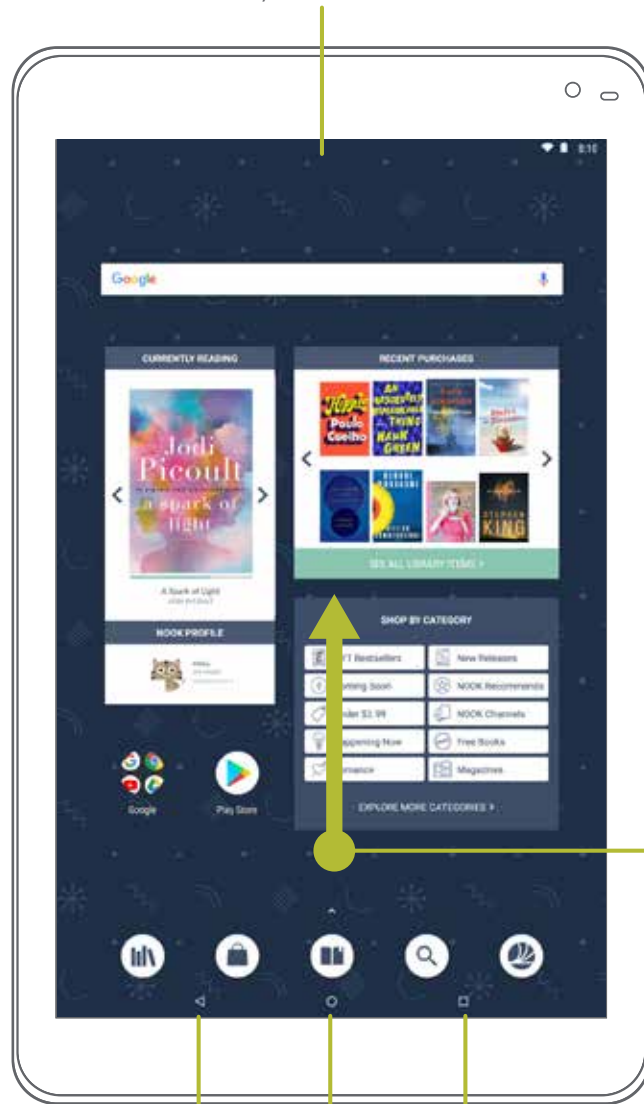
8:10

Google

CURRENTLY READING

Jodi Picoult

a spark of light

A Spark of Light

NOOK PROFILE

RECENT PURCHASES

Hippie

Paulo Coelho

An Absolutely Remarkable Thing

Hank Green

Haruki Murakami

Stephen King

SEE ALL LIBRARY ITEMS >

SHOP BY CATEGORY

NYT Bestsellers

New Releases

Coming Soon

NOOK Recommends

Under $2.99

NOOK Channels

Happening Now

Free Books

Romance

Magazines

EXPLORE MORE CATEGORIES >

Google

Play Store